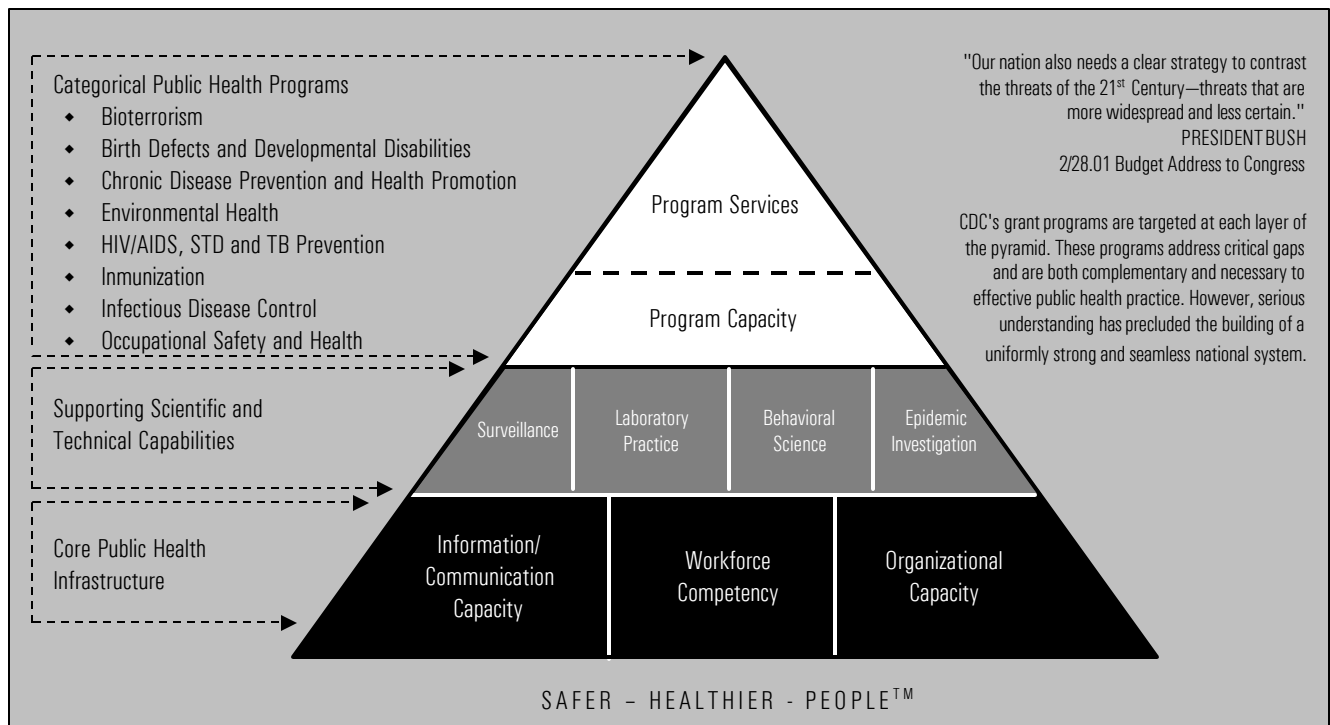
Categorical Public Health Programs
- Bioterrorism
- Birth Defects and Developmental Disabilities
- Chronic Disease Prevention and Health Promotion
- Environmental Health
- HIV/AIDS, STD and TB Prevention
- Inmunization
- Infectious Disease Control
- Occupational Safety and Health

Supporting Scientific and Technical Capabilities

Core Public Health Infrastructure

"Our nation also needs a clear strategy to contrast the threats of the 21$^{st}$ Century—threats that are more widespread and less certain."
PRESIDENT BUSH
2/28.01 Budget Address to Congress

CDC's grant programs are targeted at each layer of the pyramid. These programs address critical gaps and are both complementary and necessary to effective public health practice. However, serious understanding has precluded the building of a uniformly strong and seamless national system.

Program Services

Program Capacity

Surveillance

Laboratory Practice

Behavioral Science

Epidemic Investigation

Information/ Communication Capacity

Workforce Competency

Organizational Capacity

SAFER – HEALTHIER - PEOPLE$^{TM}$